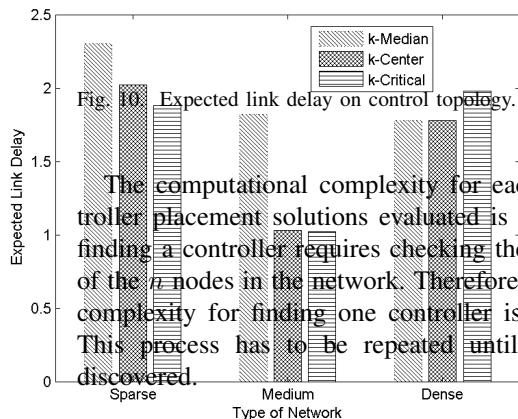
2.5
2
1.5
1
0.5
0

k-Median
k-Center
k-Critical

Expected Link Delay

Sparse
Medium
Dense
Type of Network

Fig. 10. Expected link delay on control topology.

The computational complexity for eac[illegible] troller placement solutions evaluated is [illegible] finding a controller requires checking th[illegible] of the $n$ nodes in the network. Therefore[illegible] complexity for finding one controller is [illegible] This process has to be repeated until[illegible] discovered.